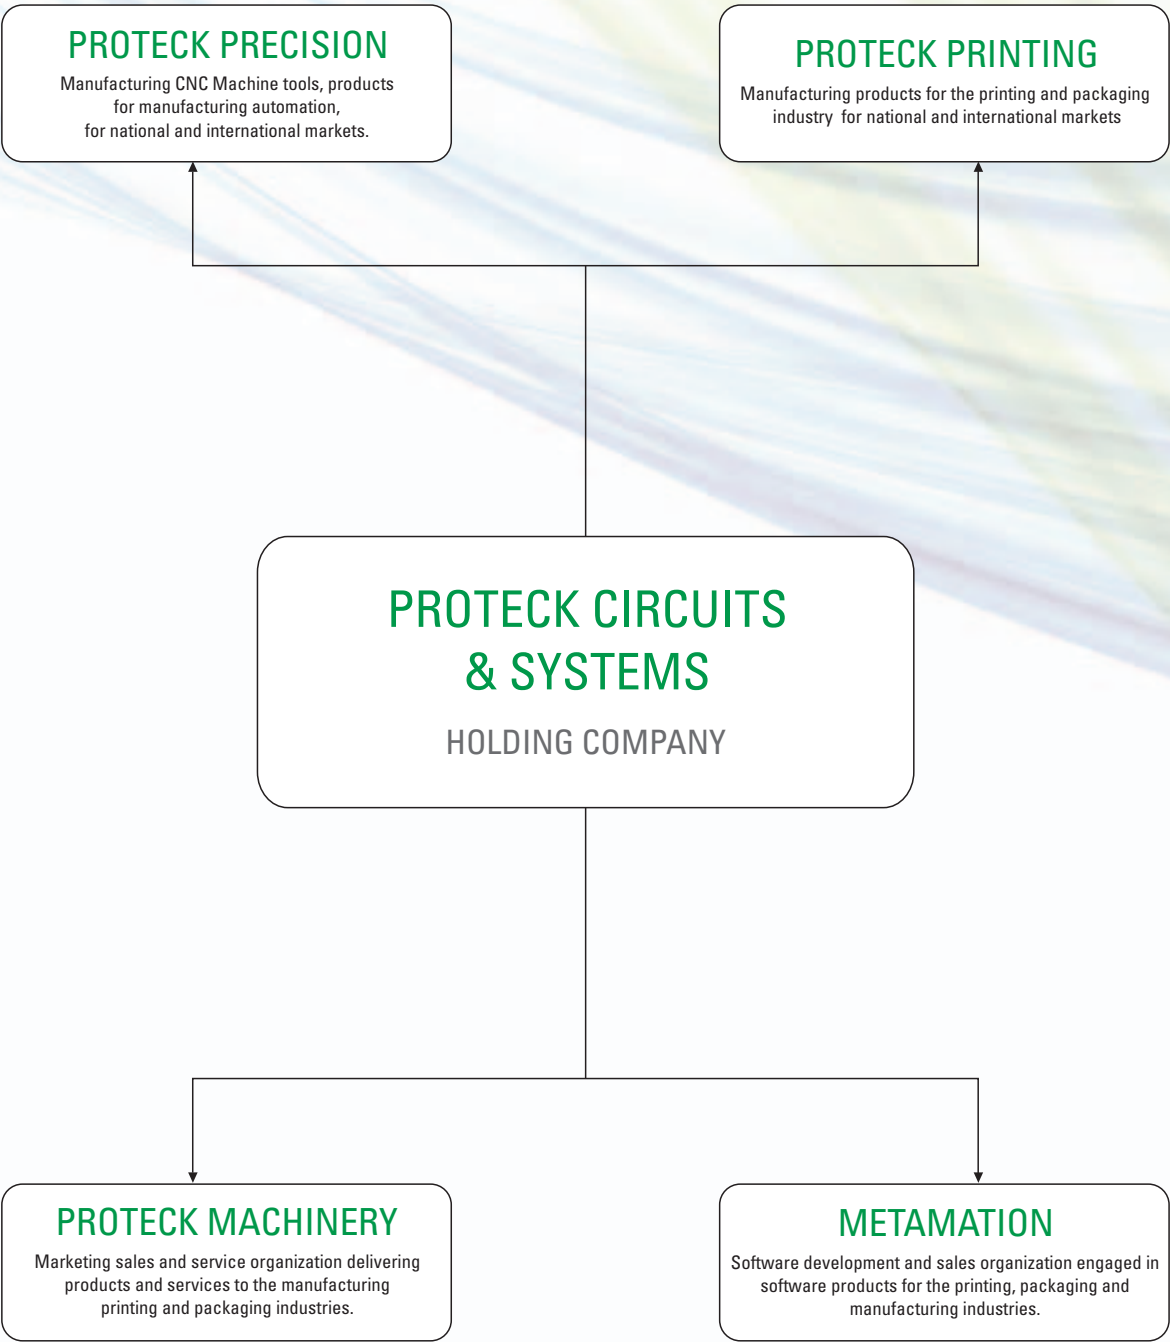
PROTECK PRECISION

Manufacturing CNC Machine tools, products for manufacturing automation, for national and international markets.

PROTECK PRINTING

Manufacturing products for the printing and packaging industry for national and international markets

PROTECK CIRCUITS & SYSTEMS

HOLDING COMPANY

PROTECK MACHINERY

Marketing sales and service organization delivering products and services to the manufacturing printing and packaging industries.

METAMATION

Software development and sales organization engaged in software products for the printing, packaging and manufacturing industries.